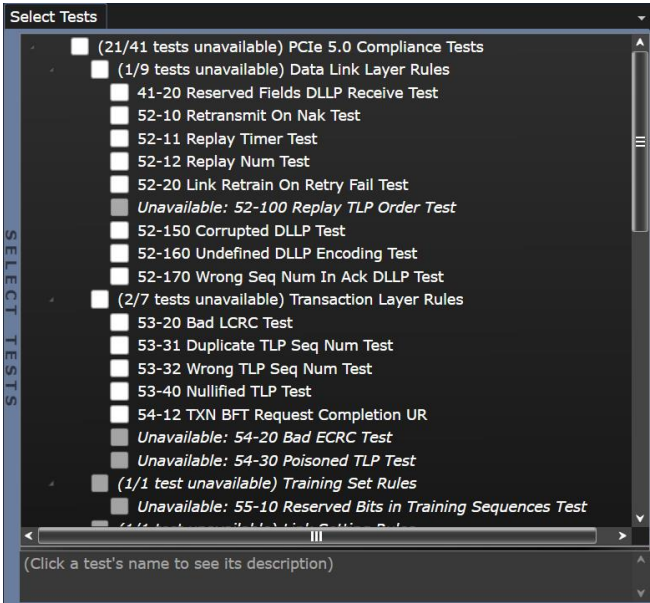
Select Tests

SELECT TESTS

(21/41 tests unavailable) PCIe 5.0 Compliance Tests

(1/9 tests unavailable) Data Link Layer Rules

41-20 Reserved Fields DLLP Receive Test

52-10 Retransmit On Nak Test

52-11 Replay Timer Test

52-12 Replay Num Test

52-20 Link Retrain On Retry Fail Test

Unavailable: 52-100 Replay TLP Order Test

52-150 Corrupted DLLP Test

52-160 Undefined DLLP Encoding Test

52-170 Wrong Seq Num In Ack DLLP Test

(2/7 tests unavailable) Transaction Layer Rules

53-20 Bad LCRC Test

53-31 Duplicate TLP Seq Num Test

53-32 Wrong TLP Seq Num Test

53-40 Nullified TLP Test

54-12 TXN BFT Request Completion UR

Unavailable: 54-20 Bad ECRC Test

Unavailable: 54-30 Poisoned TLP Test

(1/1 test unavailable) Training Set Rules

Unavailable: 55-10 Reserved Bits in Training Sequences Test

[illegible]

(Click a test's name to see its description)